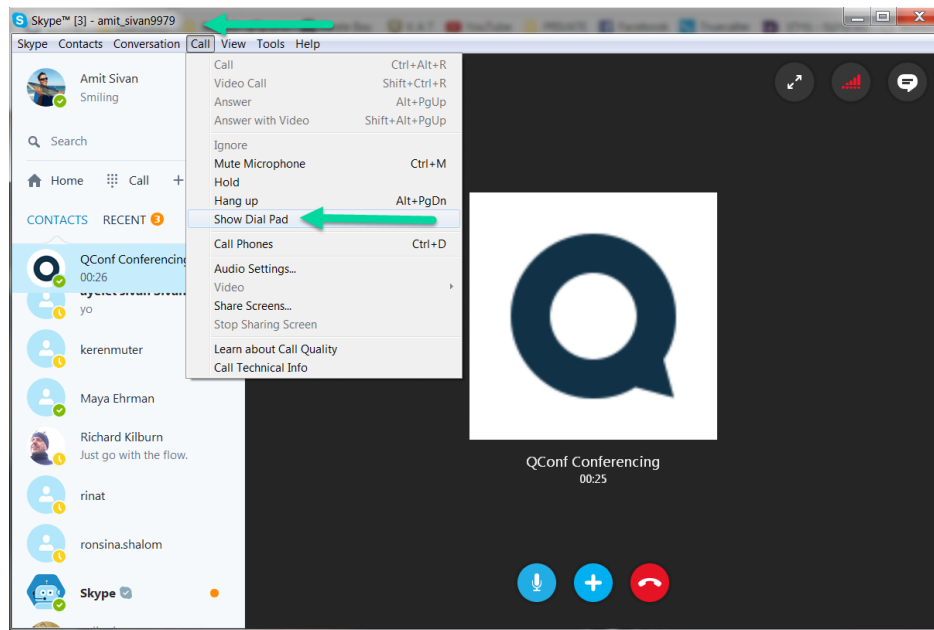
Skype™ [3] - amit_sivan9979

Skype Contacts Conversation Call View Tools Help

Amit Sivan
Smiling

Search

Home Call

CONTACTS RECENT 3

QConf Conferencing
00:26

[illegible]
yo

kerenmuter

Maya Ehrman

Richard Kilburn
Just go with the flow.

rinat

ronsina.shalom

Skype

Call Ctrl+Alt+R
Video Call Shift+Ctrl+R
Answer Alt+PgUp
Answer with Video Shift+Alt+PgUp
Ignore
Mute Microphone Ctrl+M
Hold
Hang up Alt+PgDn
Show Dial Pad
Call Phones Ctrl+D
Audio Settings...
Video
Share Screens...
Stop Sharing Screen
Learn about Call Quality
Call Technical Info

QConf Conferencing
00:25